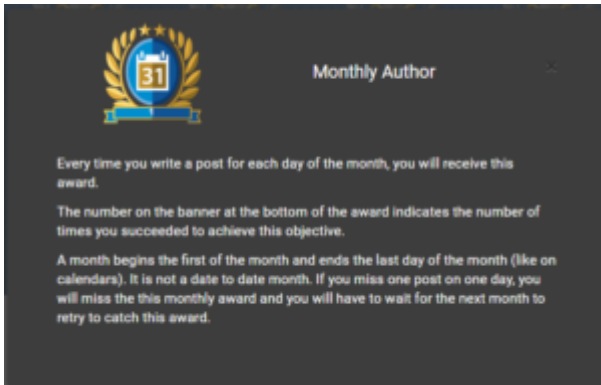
31

Monthly Author

Every time you write a post for each day of the month, you will receive this award.

The number on the banner at the bottom of the award indicates the number of times you succeeded to achieve this objective.

A month begins the first of the month and ends the last day of the month (like on calendars). It is not a date to date month. If you miss one post on one day, you will miss the this monthly award and you will have to wait for the next month to retry to catch this award.